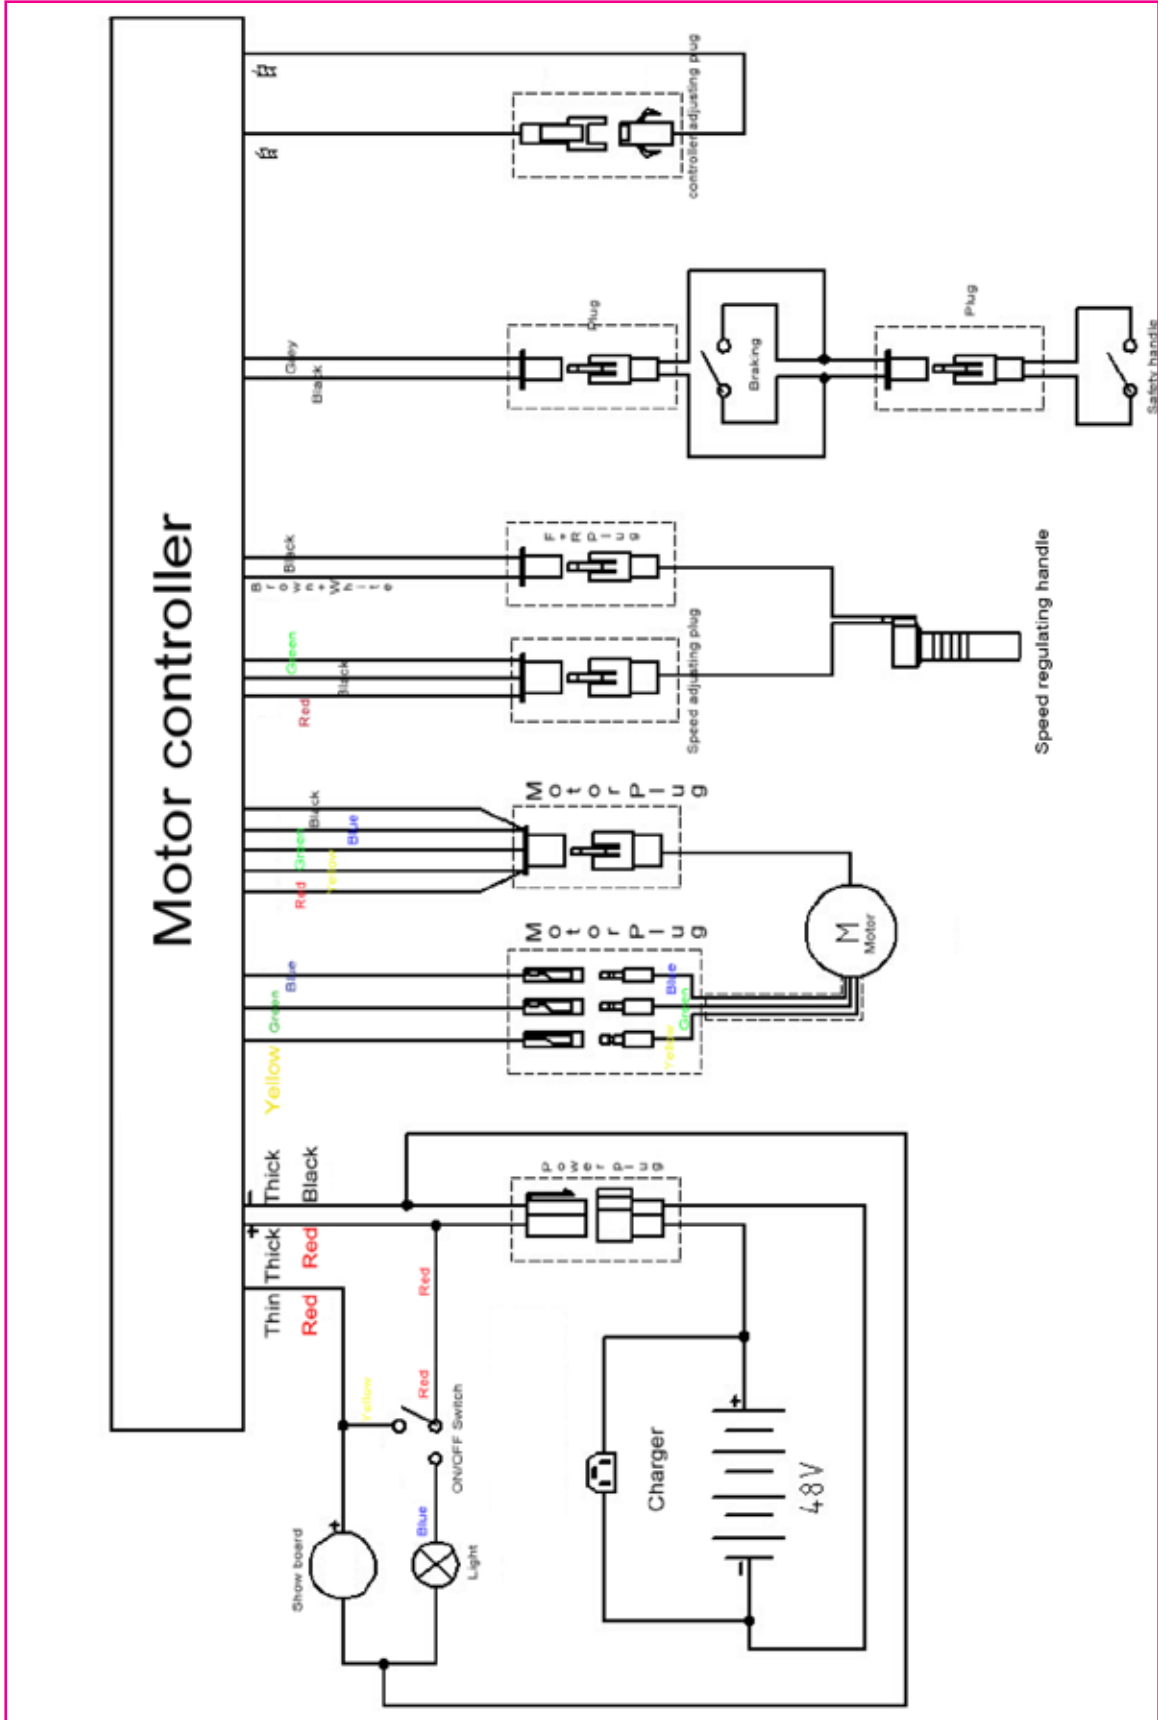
Motor controller

controller adjusting plug

Grey
Black
Plug
Braking
Plug
Safety handle

Brown+White
Black
F+R Plug

Green
Black
Red
Speed adjusting plug
Speed regulating handle

Black
Green
Blue
Red
Yellow
Motor Plug

M
Motor

Blue
Green
Yellow
Motor Plug
Blue
Green
Yellow

−
Thick Black
+
Thick Red
Thin Red
power plug

Red
Yellow
Red
Switch
ON/OFF
Blue
Light
Show board
+

Charger
+
48V
−